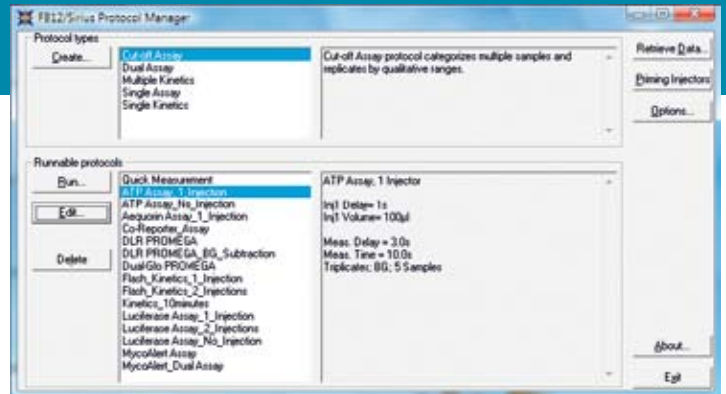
FB12/Sirius Protocol Manager

Protocol types

Create...

Cut-off Assay
Dual Assay
Multiple Kinetics
Single Assay
Single Kinetics

Cut-off Assay protocol categorizes multiple samples and replicates by qualitative ranges.

Retrieve Data...

Priming Injectors

Options...

Runnable protocols

Run...

Edit...

Delete

Quick Measurement
ATP Assay_1_Injection
ATP Assay_No_Injection
Aequorin Assay_1_Injection
Co-Reporter_Assay
DLR PROMEGA
DLR PROMEGA_BG_Subtraction
DualGlo PROMEGA
Flash_Kinetics_1_Injection
Flash_Kinetics_2_Injections
Kinetics_10minutes
Luciferase Assay_1_Injection
Luciferase Assay_2_Injections
Luciferase Assay_No_Injection
MycoAlert Assay
MycoAlert_Dual Assay

ATP Assay, 1 Injector

Inj1 Delay= 1s
Inj1 Volume= 100µl

Meas. Delay = 3.0s
Meas. Time = 10.0s
Triplicates; BG; 5 Samples

About...

Exit